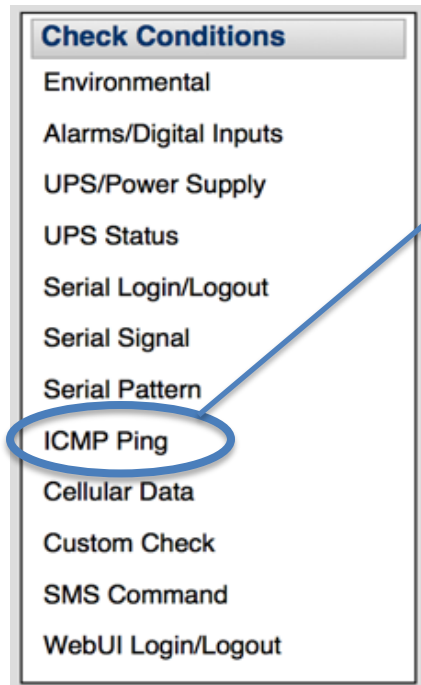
Check Conditions

Environmental

Alarms/Digital Inputs

UPS/Power Supply

UPS Status

Serial Login/Logout

Serial Signal

Serial Pattern

ICMP Ping

Cellular Data

Custom Check

SMS Command

WebUI Login/Logout